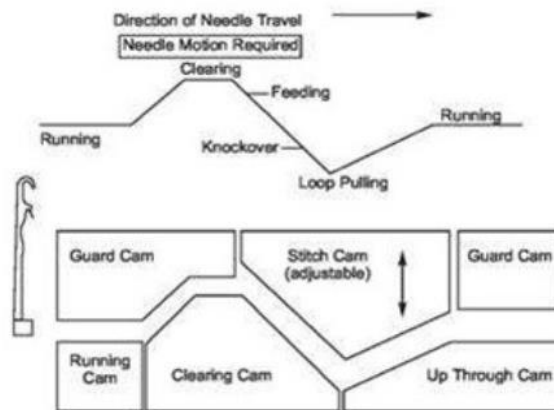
Direction of Needle Travel

Needle Motion Required

Clearing

Feeding

Running

Running

Knockover

Loop Pulling

Guard Cam

Stitch Cam (adjustable)

Guard Cam

Running Cam

Clearing Cam

Up Through Cam